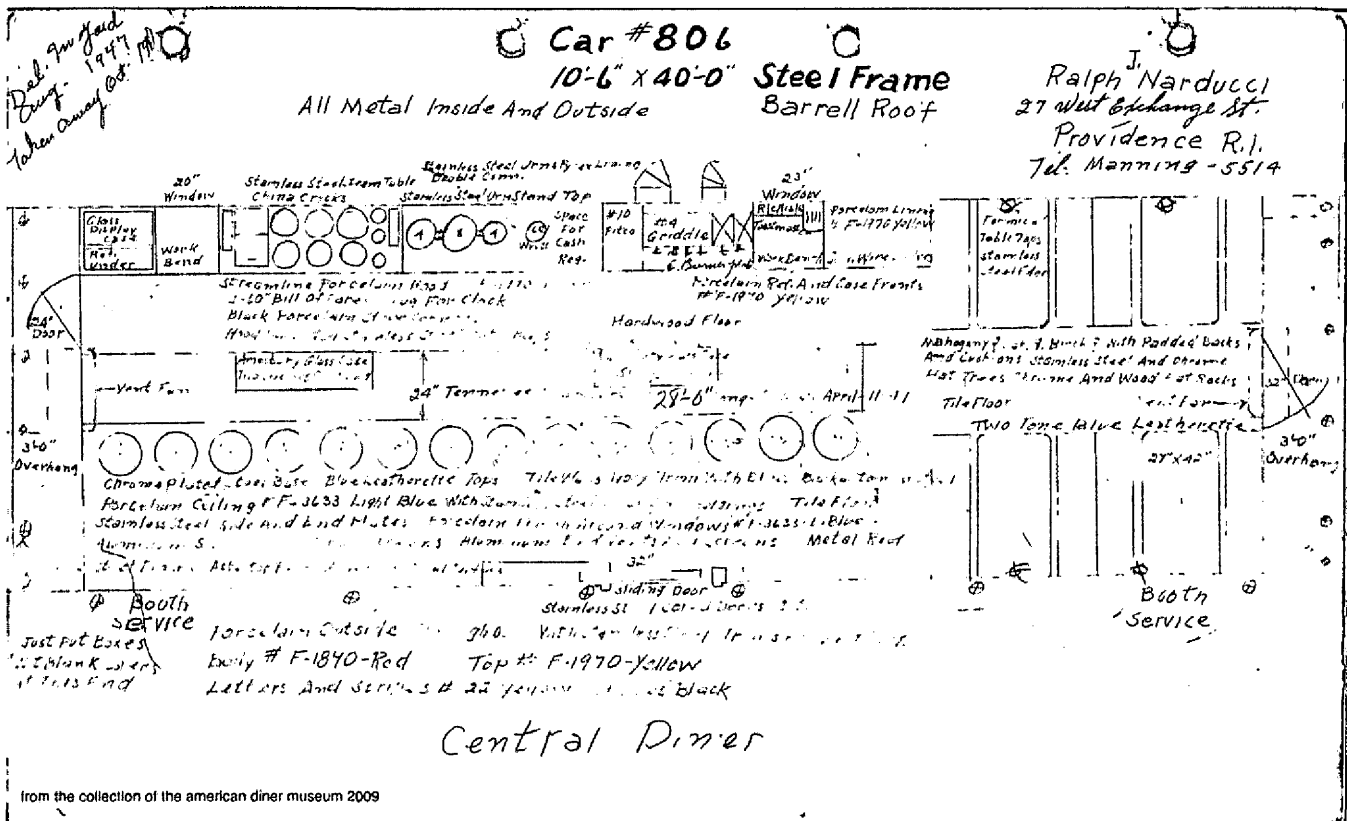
Del. in Ford Aug. 1947
Taken away Oct. 19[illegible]

Car #806
10'-6" x 40'-0" Steel Frame
All Metal Inside And Outside
Barrell Roof

Ralph J. Narducci
27 West Exchange St.
Providence R.I.
Tel. Manning-5514

20" Window
Stainless Steel Steam Table China Crocks
Stainless Steel Urns Fry & Draining Double Comp.
Stainless Steel Urn Stand Top
Space For Cash Reg.
#10 Fryer
#4 Griddle
6 Burner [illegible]
23" Window
Refrig.
Porcelain Lined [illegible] F-1970 Yellow
Work Bench
Glass Display Case
Hot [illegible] Under
Work Bench
Formica Table Tops Stainless Steel Edge
Streamline Porcelain Hood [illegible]
2-40" Bill Of Fares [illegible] Clock
Black Porcelain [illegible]
Hood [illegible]
Porcelain Ref. And Case Fronts #F-1970 Yellow
Hardwood Floor
24" Door
Vent Fan
Ameribury Glass Case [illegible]
24" Terrazzo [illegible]
29'-6" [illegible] April 11 '47
Mahogany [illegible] Birch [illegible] With Padded Backs And Cushions Stainless Steel And Chrome Hat Trees Chrome And Wood Hat Racks
Tile Floor
Two Tone Blue Leatherette
32" Door
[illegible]
3'-0" Overhang
27"x42"
3'-0" Overhang
Chrome Plated Steel Base Blue Leatherette Tops Tile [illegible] Ivory Trim With Blue Border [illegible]
Porcelain Ceiling #F-3633 Light Blue With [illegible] Tile Floor
Stainless Steel Side And End Plates Porcelain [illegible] Windows #F-3633-Lt. Blue
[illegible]
32"
Sliding Door
Stainless St. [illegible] Doors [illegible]
Booth Service
Just Put Boxes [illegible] Blank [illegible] At This End
Porcelain Outside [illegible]
Body # F-1840-Red
Top #F-1970-Yellow
Letters And Stripes # 22 Yellow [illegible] Black
Booth Service

Central Diner

from the collection of the american diner museum 2009